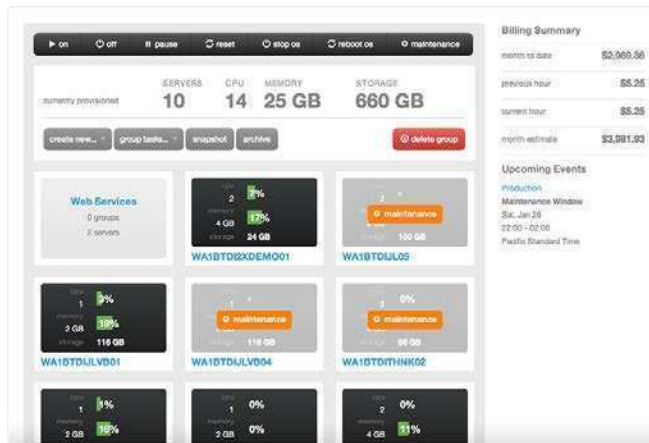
on off pause reset stop os reboot os maintenance

SERVERS CPU MEMORY STORAGE
currently provisioned 10 14 25 GB 660 GB

create new... group tasks... snapshot archive delete group

Web Services
0 groups
2 servers

cpu 2 3%
memory 4 GB 17%
storage 24 GB
WA1BTDI2XDEMO01

2
maintenance
storage 100 GB
WA1BTDIJL05

cpu 1 3%
memory 2 GB 10%
storage 116 GB
WA1BTDIJLVB01

1
maintenance
116 GB
WA1BTDIJLVB04

2 0%
maintenance
86 GB
WA1BTDITHNK02

1%
2 GB 16%

1 0%
2 GB 0%

2 0%
4 GB 11%

Billing Summary
month to date $2,960.56
previous hour $5.25
current hour $5.25
month estimate $3,981.93

Upcoming Events
Production
Maintenance Window
Sat, Jan 26
22:00 - 02:00
Pacific Standard Time